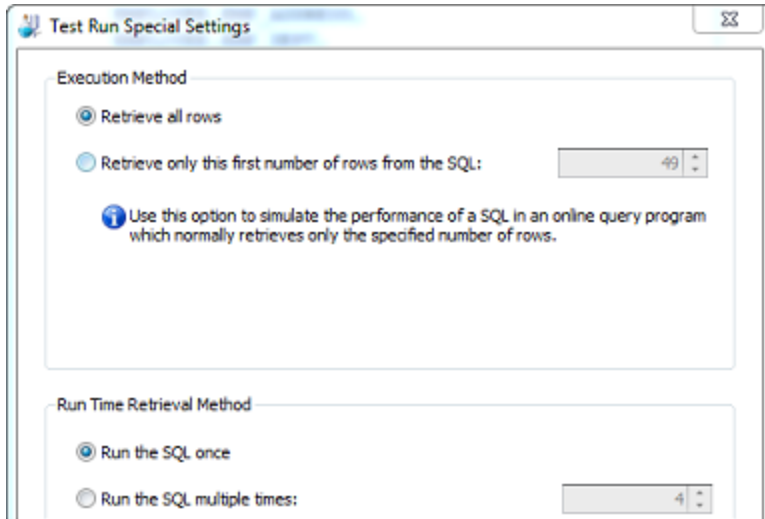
Test Run Special Settings

Execution Method

Retrieve all rows

Retrieve only this first number of rows from the SQL: 49

Use this option to simulate the performance of a SQL in an online query program which normally retrieves only the specified number of rows.

Run Time Retrieval Method

Run the SQL once

Run the SQL multiple times: 4